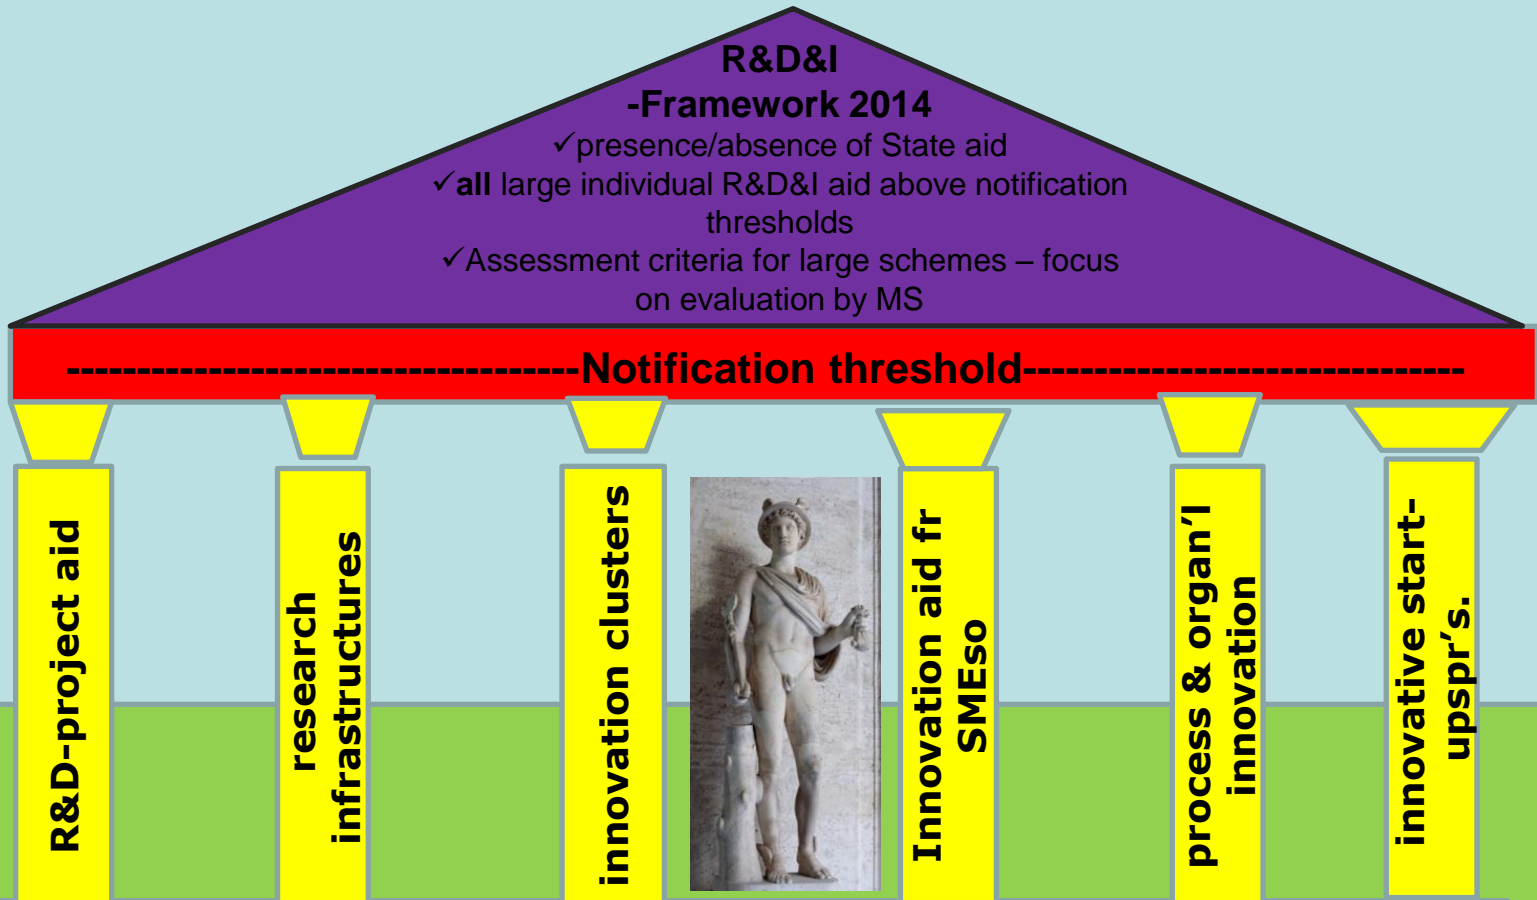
R&D&I
-Framework 2014
✓presence/absence of State aid
✓**all** large individual R&D&I aid above notification thresholds
✓Assessment criteria for large schemes – focus on evaluation by MS

-----------------------------------Notification threshold-----------------------------

R&D-project aid

research infrastructures

innovation clusters

Innovation aid fr SMEso

process & organ'l innovation

innovative start-upspr's.